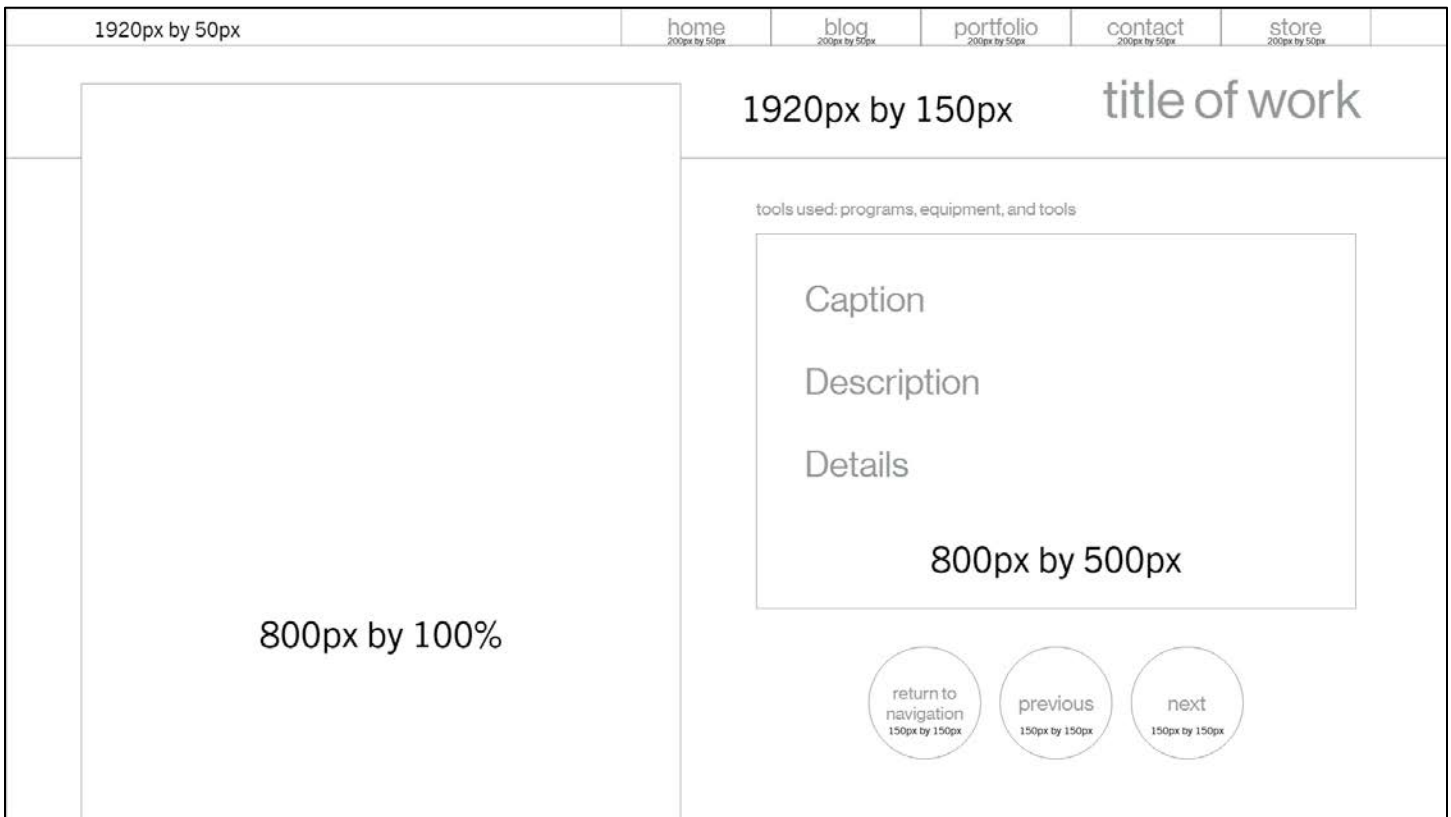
1920px by 50px

home
200px by 50px

blog
200px by 50px

portfolio
200px by 50px

contact
200px by 50px

store
200px by 50px

1920px by 150px

title of work

tools used: programs, equipment, and tools

Caption

Description

Details

800px by 500px

800px by 100%

return to navigation
150px by 150px

previous
150px by 150px

next
150px by 150px